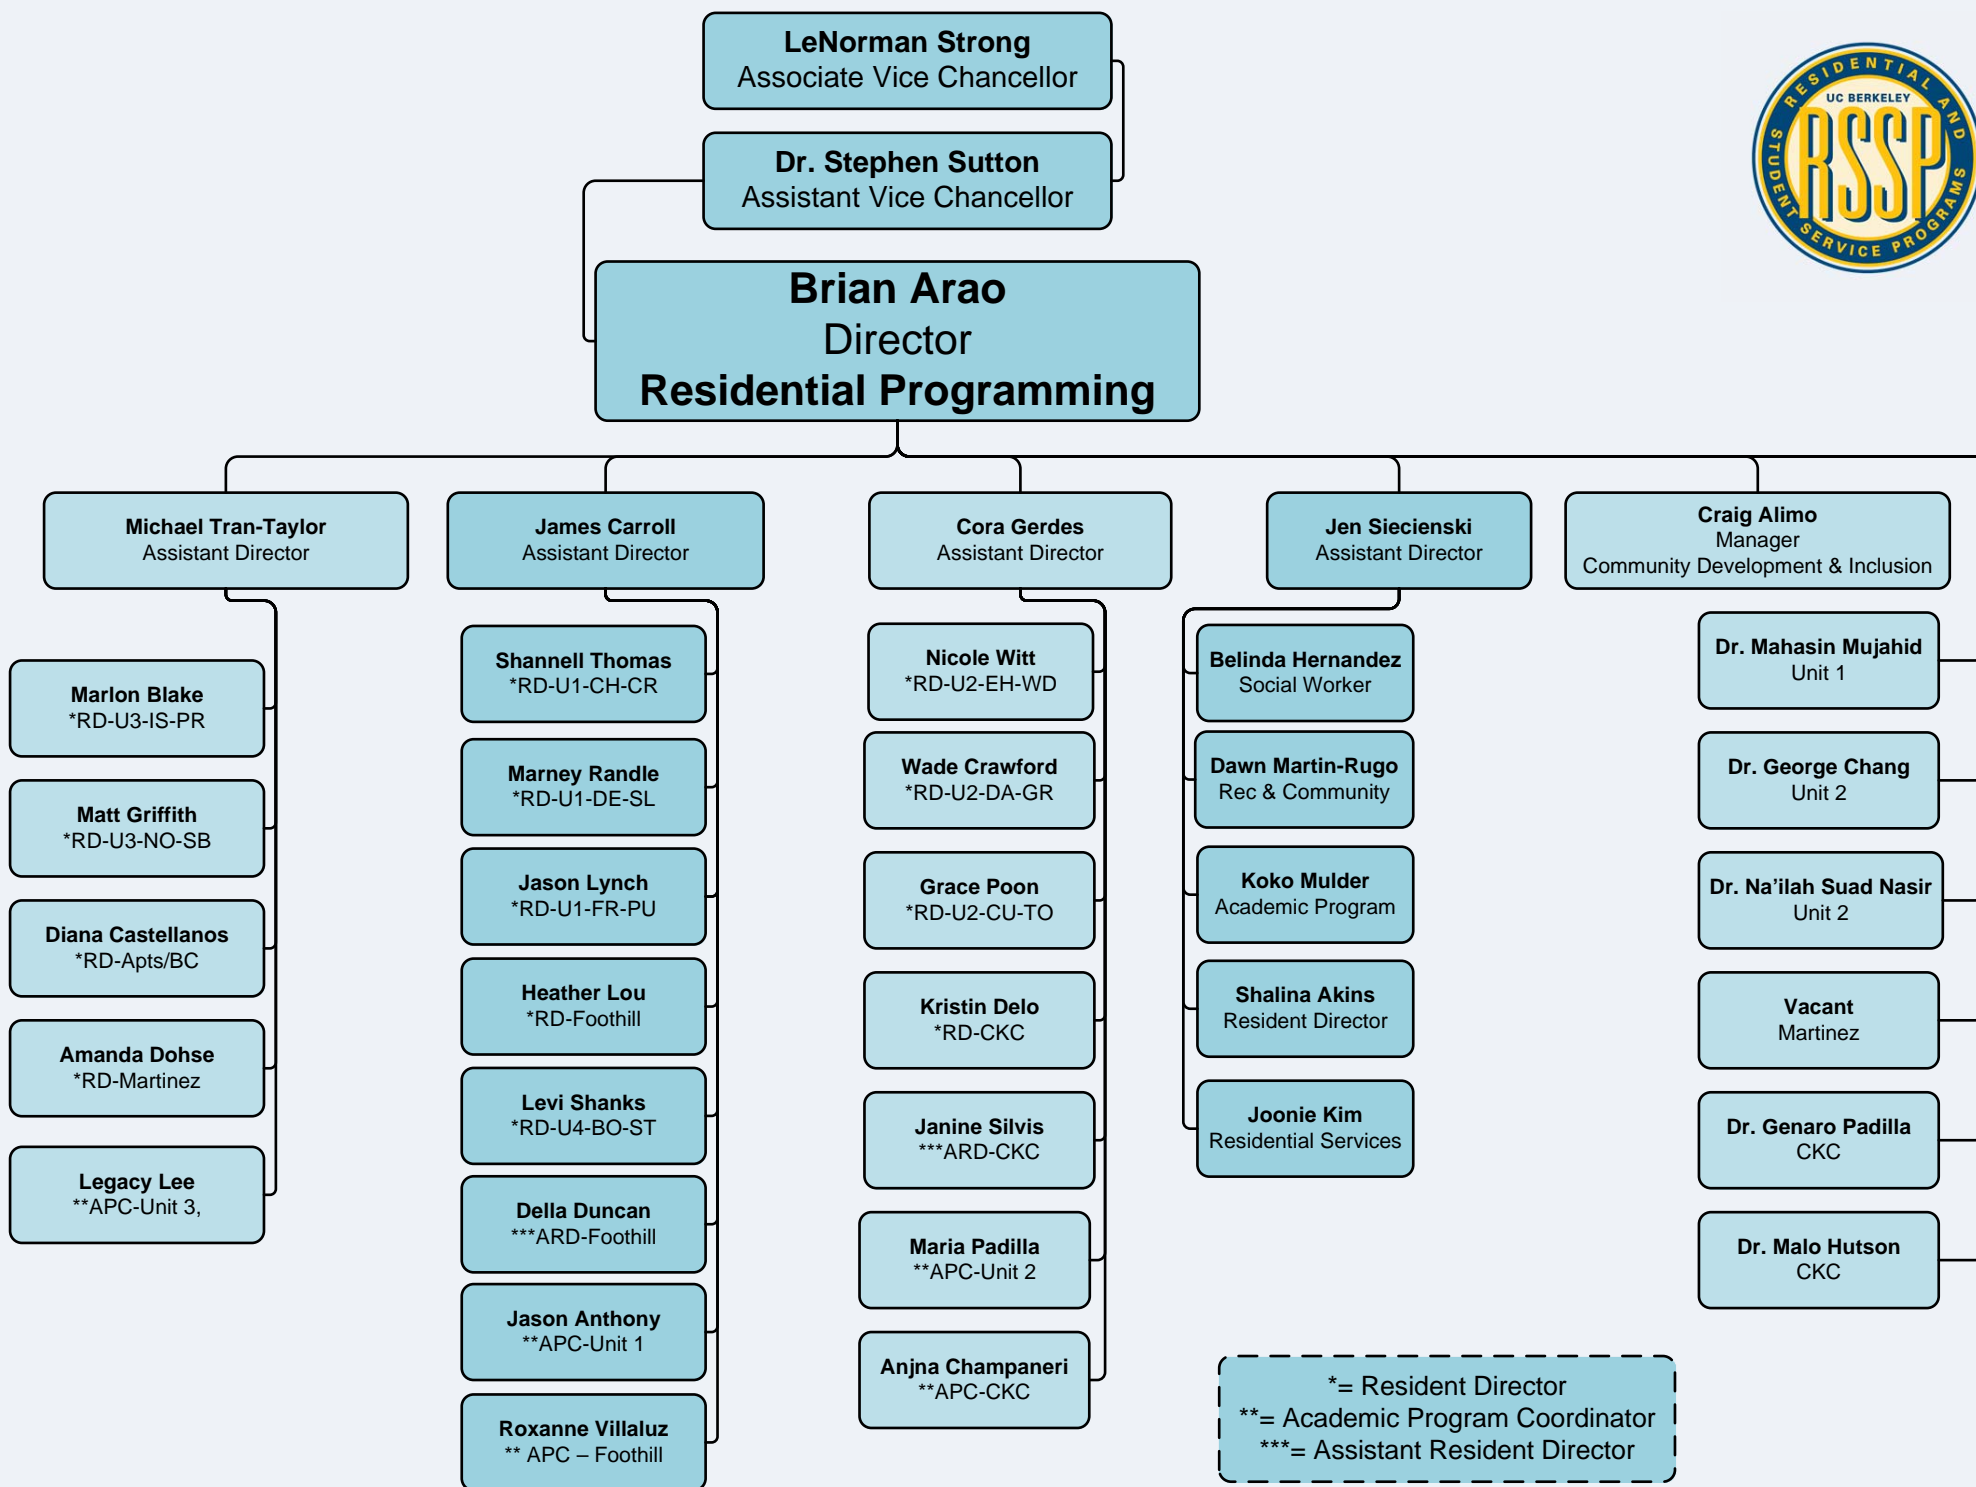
LeNorman Strong
Associate Vice Chancellor

Dr. Stephen Sutton
Assistant Vice Chancellor

RESIDENTIAL AND STUDENT SERVICE PROGRAMS
UC BERKELEY
RSSP

Brian Arao
Director
Residential Programming

Michael Tran-Taylor
Assistant Director

James Carroll
Assistant Director

Cora Gerdes
Assistant Director

Jen Siecienski
Assistant Director

Craig Alimo
Manager
Community Development & Inclusion

Marlon Blake
*RD-U3-IS-PR

Matt Griffith
*RD-U3-NO-SB

Diana Castellanos
*RD-Apts/BC

Amanda Dohse
*RD-Martinez

Legacy Lee
**APC-Unit 3,

Shannell Thomas
*RD-U1-CH-CR

Marney Randle
*RD-U1-DE-SL

Jason Lynch
*RD-U1-FR-PU

Heather Lou
*RD-Foothill

Levi Shanks
*RD-U4-BO-ST

Della Duncan
***ARD-Foothill

Jason Anthony
**APC-Unit 1

Roxanne Villaluz
** APC – Foothill

Nicole Witt
*RD-U2-EH-WD

Wade Crawford
*RD-U2-DA-GR

Grace Poon
*RD-U2-CU-TO

Kristin Delo
*RD-CKC

Janine Silvis
***ARD-CKC

Maria Padilla
**APC-Unit 2

Anjna Champaneri
**APC-CKC

Belinda Hernandez
Social Worker

Dawn Martin-Rugo
Rec & Community

Koko Mulder
Academic Program

Shalina Akins
Resident Director

Joonie Kim
Residential Services

Dr. Mahasin Mujahid
Unit 1

Dr. George Chang
Unit 2

Dr. Na’ilah Suad Nasir
Unit 2

Vacant
Martinez

Dr. Genaro Padilla
CKC

Dr. Malo Hutson
CKC

*= Resident Director
**= Academic Program Coordinator
***= Assistant Resident Director